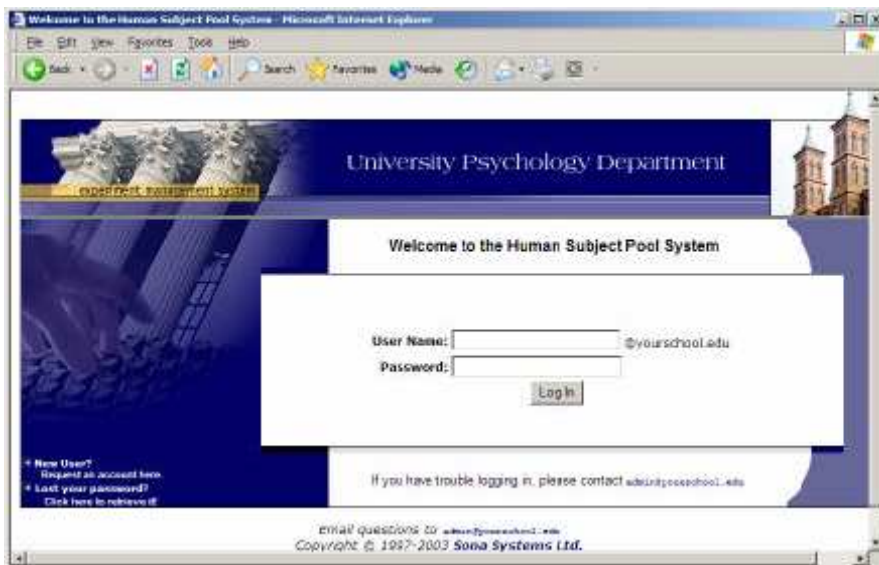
Welcome to the Human Subject Pool System - Microsoft Internet Explorer

File Edit View Favorites Tools Help

Back Search Favorites Media

experiment management system

University Psychology Department

Welcome to the Human Subject Pool System

User Name: @yourschool.edu
Password:
Log In

* New User?
Request an account here.
* Lost your password?
Click here to retrieve it

If you have trouble logging in, please contact admin@yourschool.edu

Email questions to admin@yourschool.edu
Copyright © 1997-2003 Sona Systems Ltd.